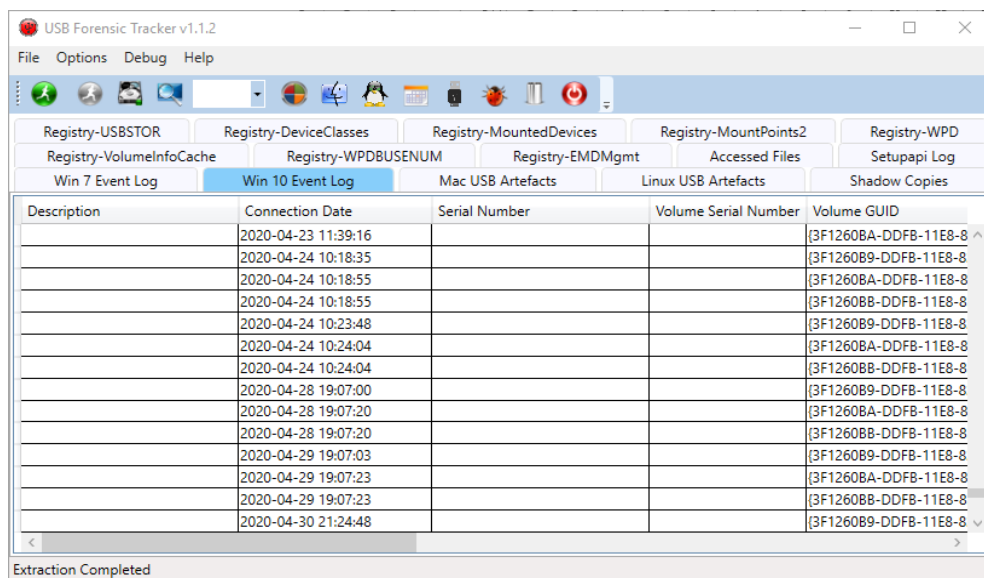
USB Forensic Tracker v1.1.2

File Options Debug Help

Registry-USBSTOR Registry-DeviceClasses Registry-MountedDevices Registry-MountPoints2 Registry-WPD
Registry-VolumeInfoCache Registry-WPDBUSENUM Registry-EMDMgmt Accessed Files Setupapi Log
Win 7 Event Log Win 10 Event Log Mac USB Artefacts Linux USB Artefacts Shadow Copies

| Description | Connection Date | Serial Number | Volume Serial Number | Volume GUID |
|---|---|---|---|---|
| | 2020-04-23 11:39:16 | | | {3F1260BA-DDFB-11E8-8 |
| | 2020-04-24 10:18:35 | | | {3F1260B9-DDFB-11E8-8 |
| | 2020-04-24 10:18:55 | | | {3F1260BA-DDFB-11E8-8 |
| | 2020-04-24 10:18:55 | | | {3F1260BB-DDFB-11E8-8 |
| | 2020-04-24 10:23:48 | | | {3F1260B9-DDFB-11E8-8 |
| | 2020-04-24 10:24:04 | | | {3F1260BA-DDFB-11E8-8 |
| | 2020-04-24 10:24:04 | | | {3F1260BB-DDFB-11E8-8 |
| | 2020-04-28 19:07:00 | | | {3F1260B9-DDFB-11E8-8 |
| | 2020-04-28 19:07:20 | | | {3F1260BA-DDFB-11E8-8 |
| | 2020-04-28 19:07:20 | | | {3F1260BB-DDFB-11E8-8 |
| | 2020-04-29 19:07:03 | | | {3F1260B9-DDFB-11E8-8 |
| | 2020-04-29 19:07:23 | | | {3F1260BA-DDFB-11E8-8 |
| | 2020-04-29 19:07:23 | | | {3F1260BB-DDFB-11E8-8 |
| | 2020-04-30 21:24:48 | | | {3F1260B9-DDFB-11E8-8 |

Extraction Completed